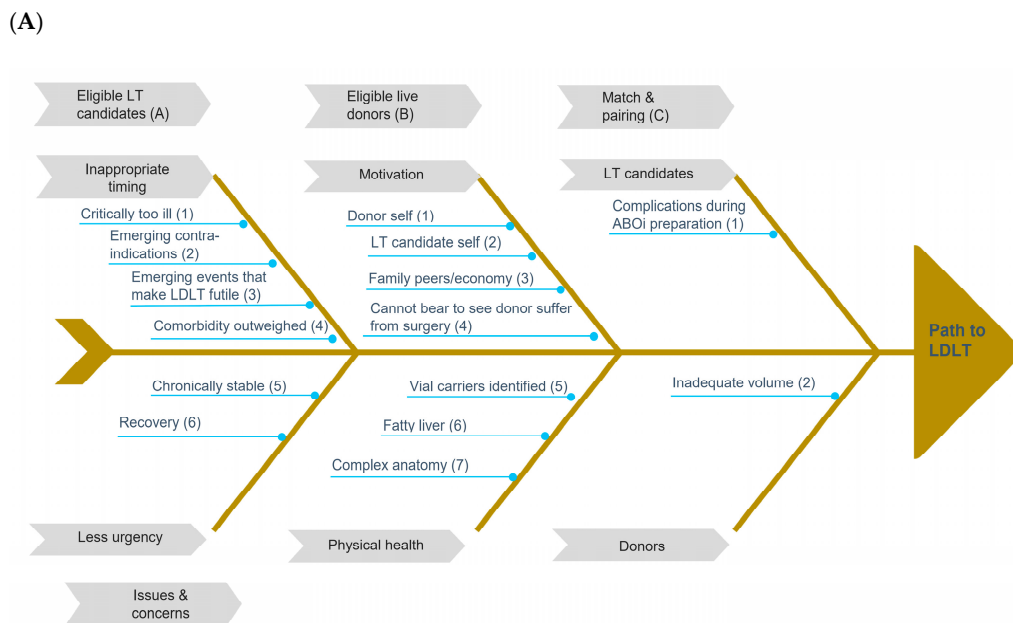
(A)

Eligible LT candidates (A)

Eligible live donors (B)

Match & pairing (C)

Inappropriate timing

Critically too ill (1)

Emerging contra-indications (2)

Emerging events that make LDLT futile (3)

Comorbidity outweighed (4)

Motivation

Donor self (1)

LT candidate self (2)

Family peers/economy (3)

Cannot bear to see donor suffer from surgery (4)

LT candidates

Complications during ABOi preparation (1)

Path to LDLT

Chronically stable (5)

Recovery (6)

Vial carriers identified (5)

Fatty liver (6)

Complex anatomy (7)

Inadequate volume (2)

Less urgency

Physical health

Donors

Issues & concerns